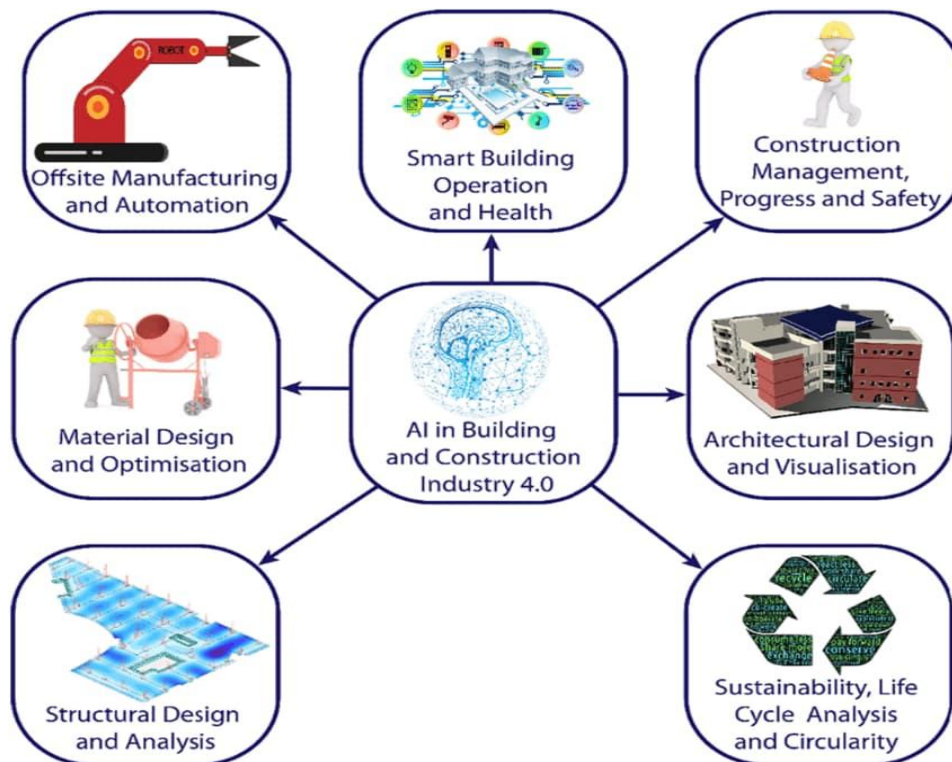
ROBOT

Offsite Manufacturing and Automation

Smart Building Operation and Health

Construction Management, Progress and Safety

Material Design and Optimisation

AI in Building and Construction Industry 4.0

Architectural Design and Visualisation

Structural Design and Analysis

recycle
circulate
conserve
exchange

Sustainability, Life Cycle Analysis and Circularity